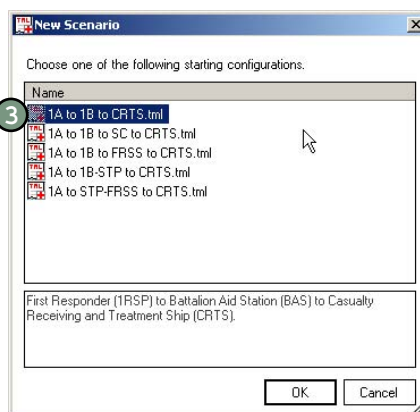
New Scenario

X

Choose one of the following starting configurations.

Name

3

1A to 1B to CRTS.tml

1A to 1B to SC to CRTS.tml

1A to 1B to FRSS to CRTS.tml

1A to 1B-STP to CRTS.tml

1A to STP-FRSS to CRTS.tml

First Responder (1RSP) to Battalion Aid Station (BAS) to Casualty Receiving and Treatment Ship (CRTS).

OK

Cancel